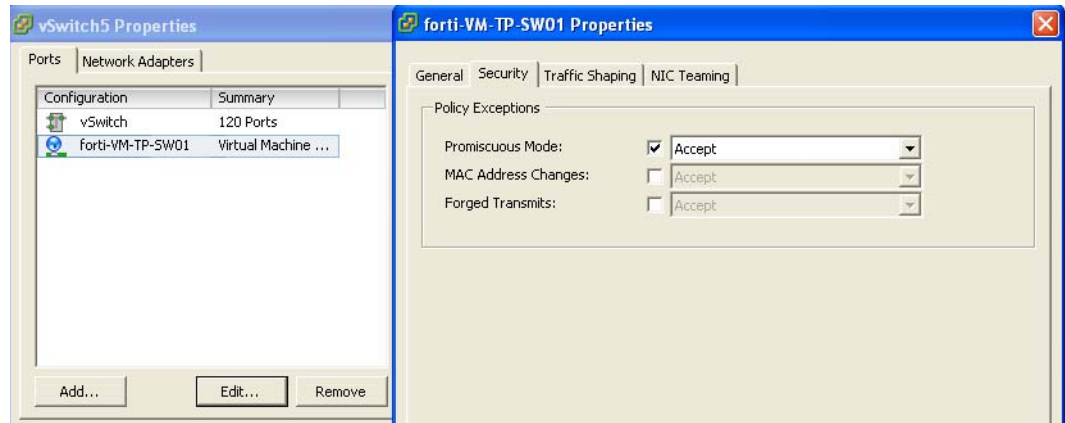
vSwitch5 Properties

Ports | Network Adapters

| Configuration | Summary |
|---|---|
| vSwitch | 120 Ports |
| forti-VM-TP-SW01 | Virtual Machine ... |

Add... Edit... Remove

forti-VM-TP-SW01 Properties

General | Security | Traffic Shaping | NIC Teaming

Policy Exceptions

Promiscuous Mode: Accept
MAC Address Changes: Accept
Forged Transmits: Accept